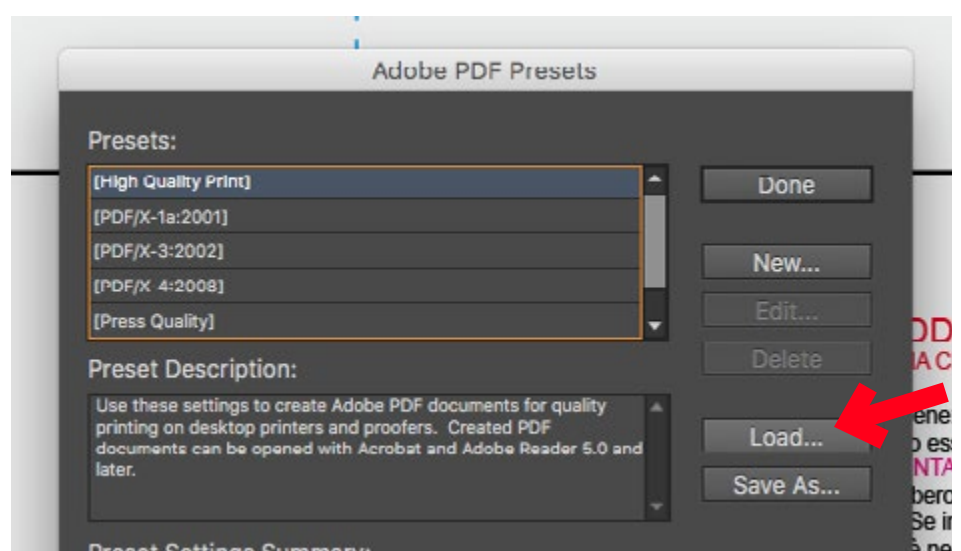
Adobe PDF Presets

Presets:

[High Quality Print]

[PDF/X-1a:2001]

[PDF/X-3:2002]

[PDF/X 4:2008]

[Press Quality]

Done

New...

Edit...

Delete

Load...

Save As...

Preset Description:

Use these settings to create Adobe PDF documents for quality printing on desktop printers and proofers. Created PDF documents can be opened with Acrobat and Adobe Reader 5.0 and later.

Preset Settings Summary:

DD

IA C

ene

o es

NTA

bero

Se i

è ne